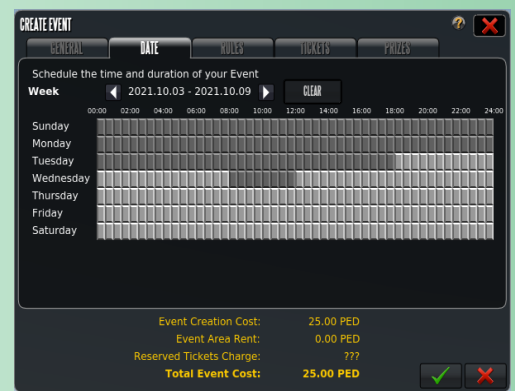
CREATE EVENT

GENERAL DATE ROLES TICKETS PRIZES

Schedule the time and duration of your Event

Week 2021.10.03 - 2021.10.09 CLEAR

00:00 02:00 04:00 06:00 08:00 10:00 12:00 14:00 16:00 18:00 20:00 22:00 24:00

Sunday
Monday
Tuesday
Wednesday
Thursday
Friday
Saturday

Event Creation Cost: 25.00 PED
Event Area Rent: 0.00 PED
Reserved Tickets Charge: ???
Total Event Cost: 25.00 PED